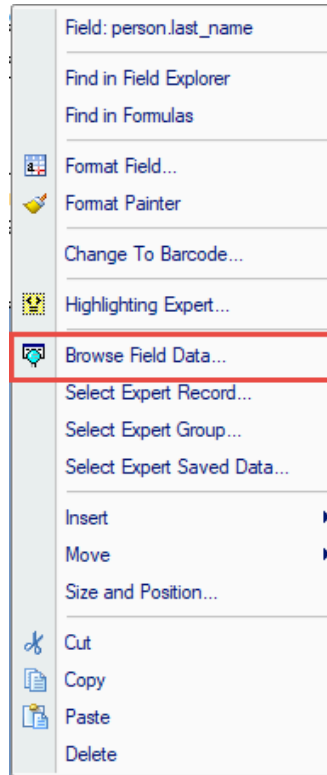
Field: person.last_name

Find in Field Explorer
Find in Formulas

Format Field...
Format Painter

Change To Barcode...

Highlighting Expert...

Browse Field Data...
Select Expert Record...
Select Expert Group...
Select Expert Saved Data...

Insert
Move
Size and Position...

Cut
Copy
Paste
Delete